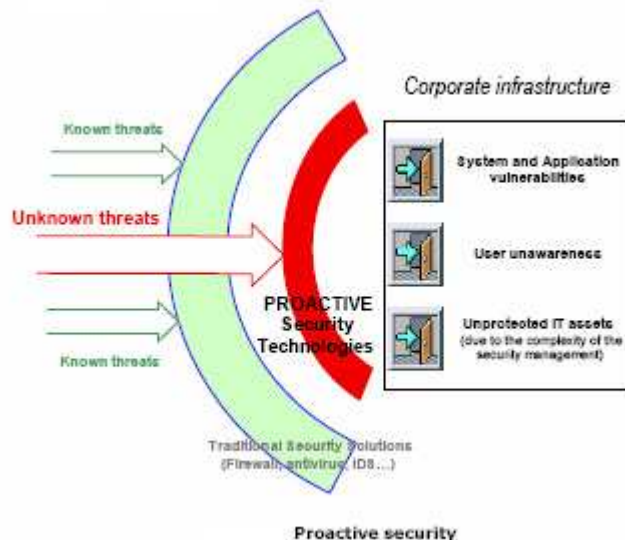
Corporate infrastructure

Known threats

Unknown threats

Known threats

System and Application vulnerabilities

User unawareness

Unprotected IT assets (due to the complexity of the security management)

PROACTIVE Security Technologies

Traditional Security Solutions (Firewall, antivirus, IDS...)

Proactive security